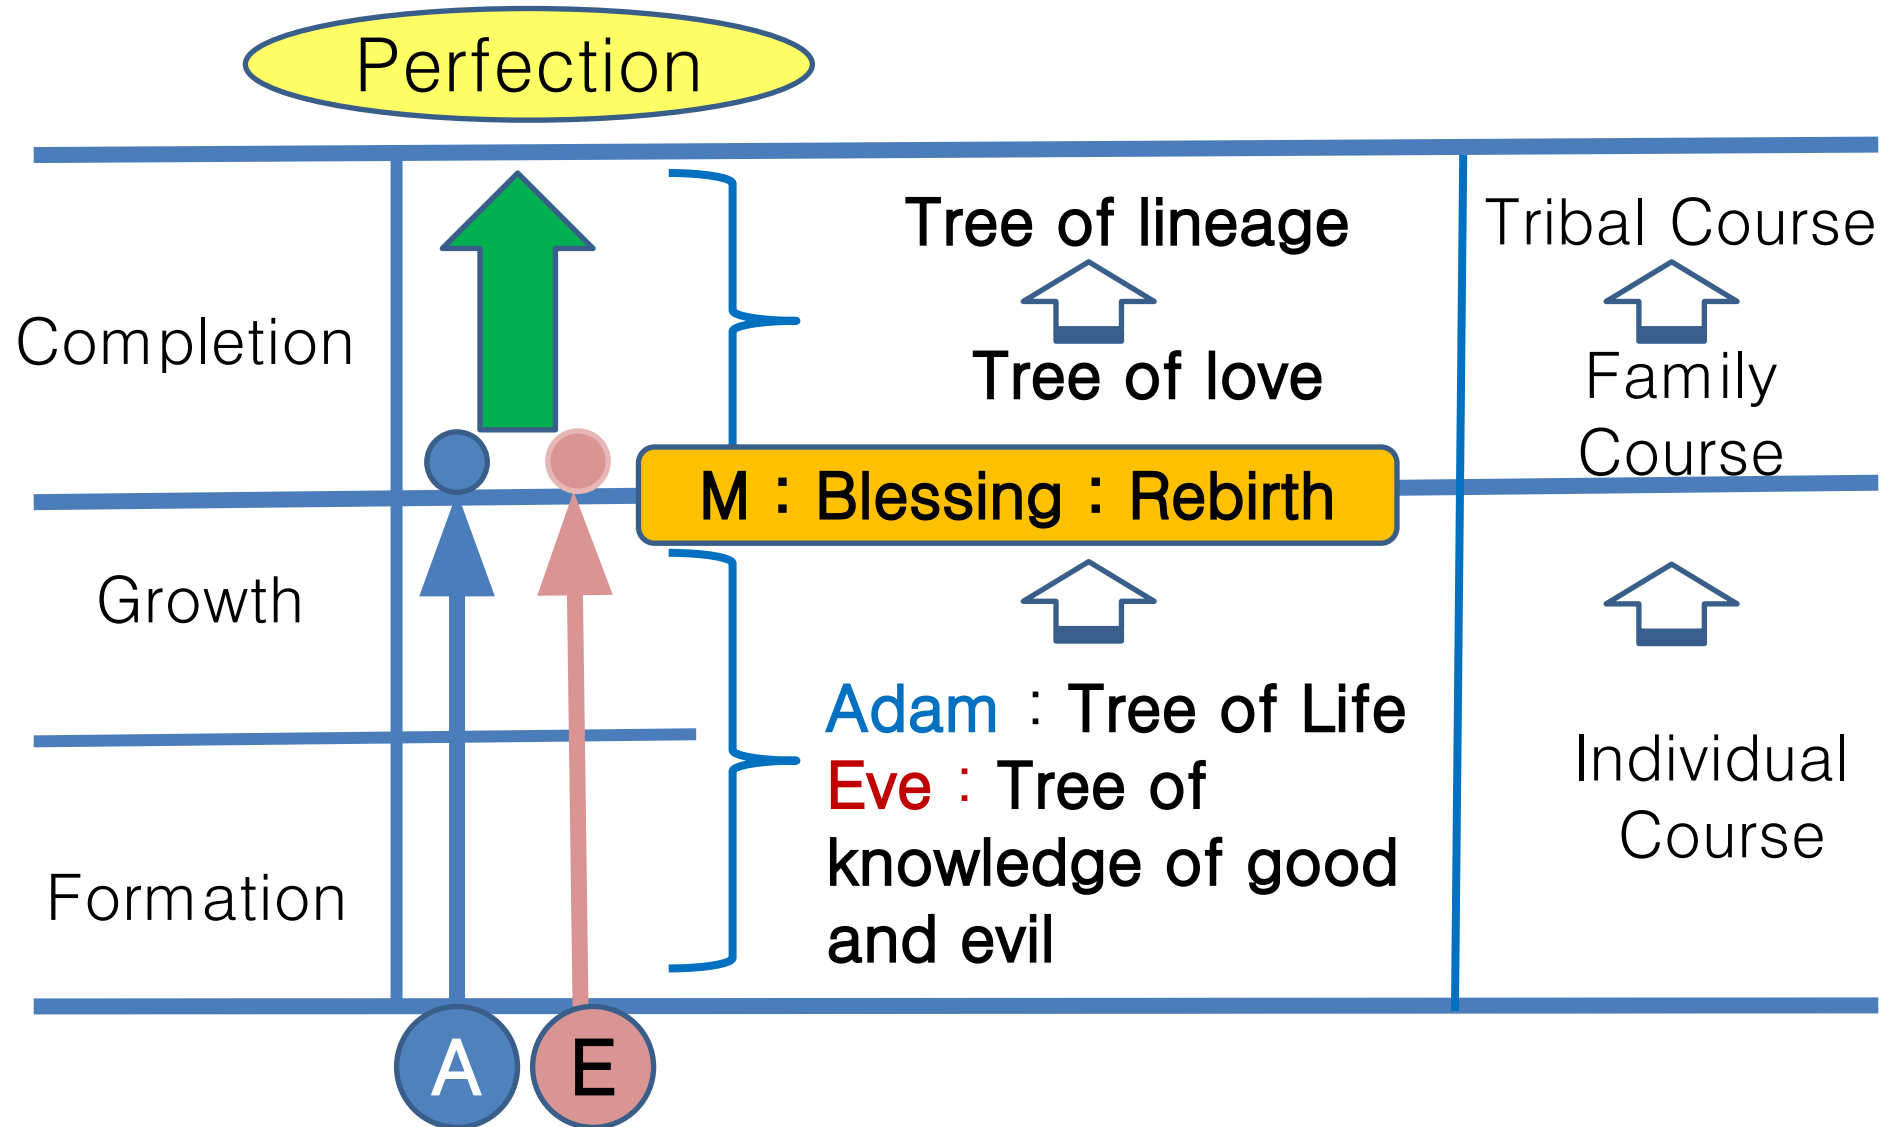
Perfection

Completion

Growth

Formation

Tree of lineage

Tree of love

M : Blessing : Rebirth

Adam : Tree of Life
Eve : Tree of knowledge of good and evil

Tribal Course

Family Course

Individual Course

A

E